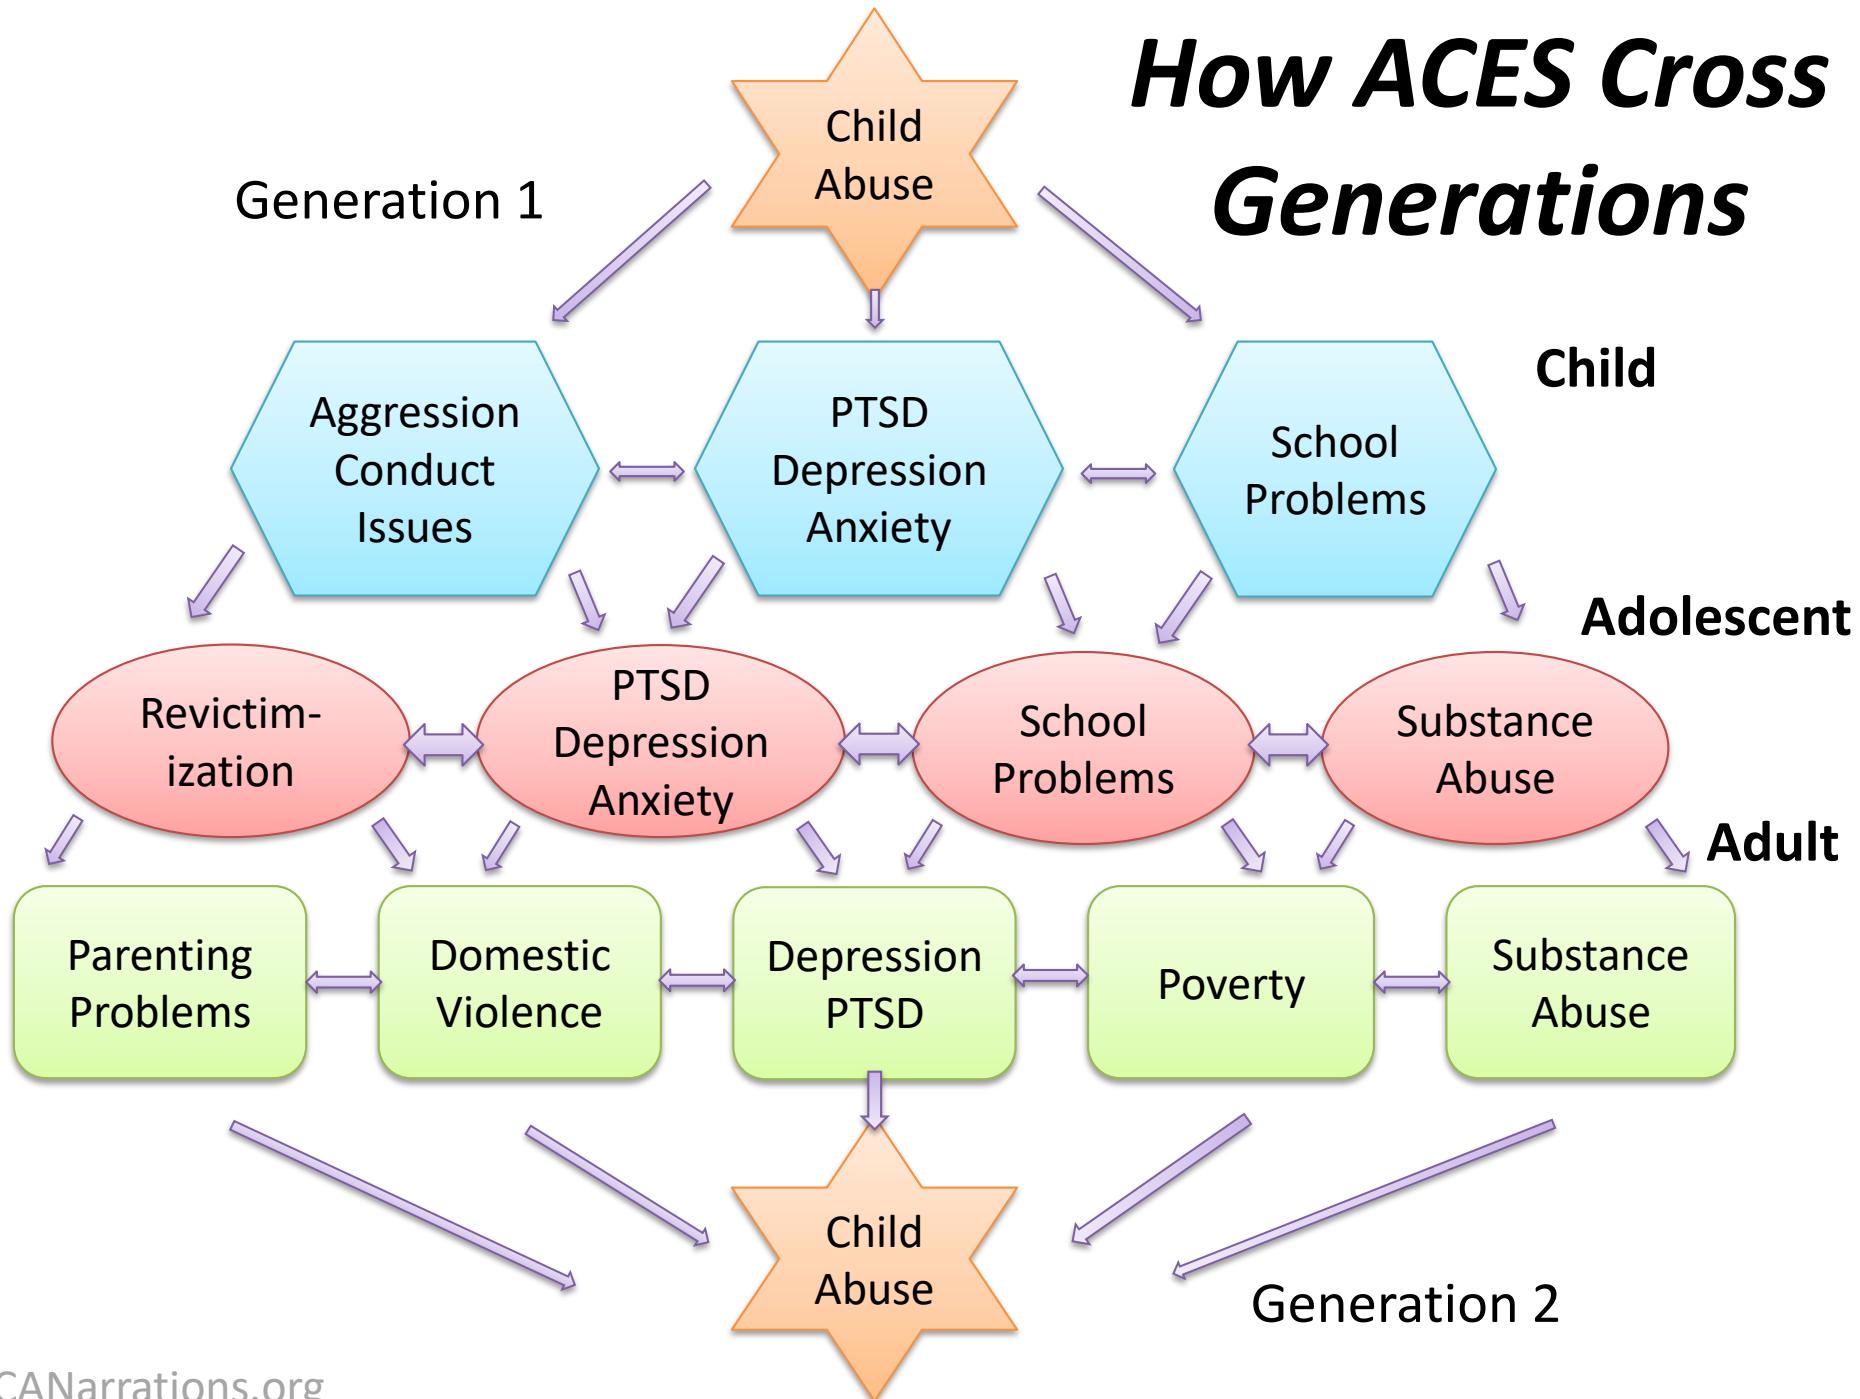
How ACES Cross Generations

Generation 1

Child Abuse

Child

Aggression Conduct Issues

PTSD Depression Anxiety

School Problems

Adolescent

Revictimization

PTSD Depression Anxiety

School Problems

Substance Abuse

Adult

Parenting Problems

Domestic Violence

Depression PTSD

Poverty

Substance Abuse

Child Abuse

Generation 2

CANarrations.org